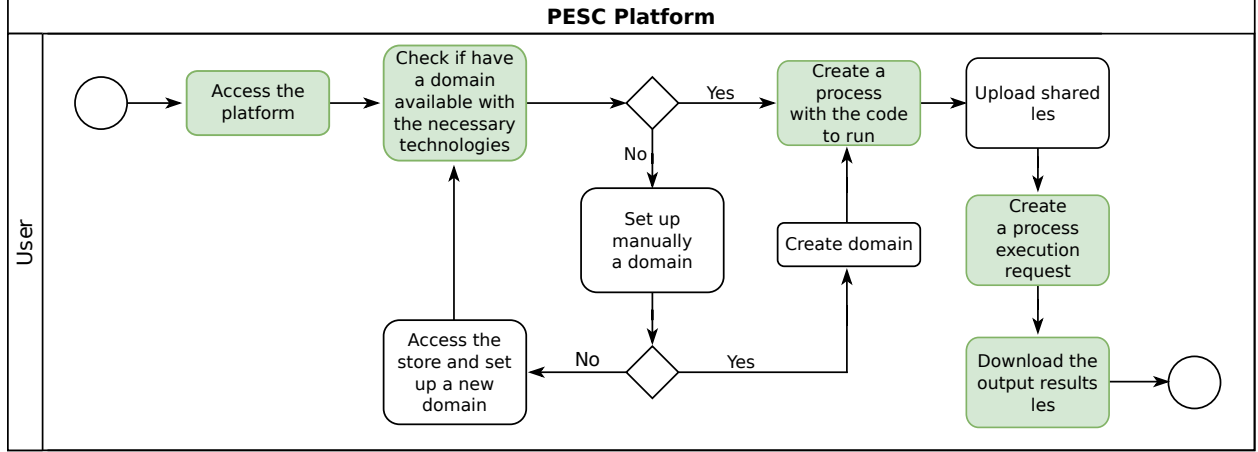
PESC Platform

User

Access the platform

Check if have a domain available with the necessary technologies

Yes

No

Create a process with the code to run

Upload shared les

Set up manually a domain

Create domain

Create a process execution request

Access the store and set up a new domain

No

Yes

Download the output results les